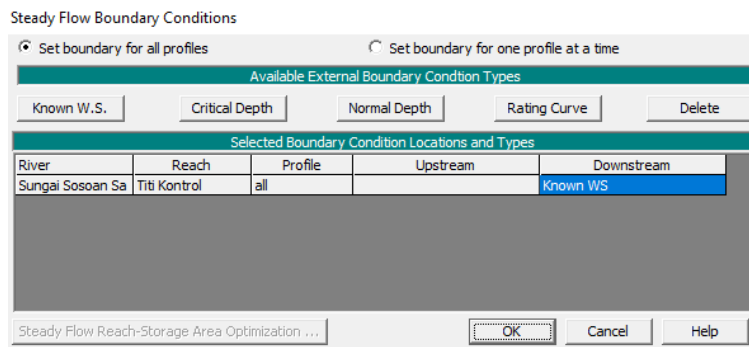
Steady Flow Boundary Conditions

Set boundary for all profiles

Set boundary for one profile at a time

Available External Boundary Condtion Types

Known W.S.

Critical Depth

Normal Depth

Rating Curve

Delete

Selected Boundary Condition Locations and Types

| River | Reach | Profile | Upstream | Downstream |
|---|---|---|---|---|
| Sungai Sosoan Sa | Titi Kontrol | all | | Known WS |

Steady Flow Reach-Storage Area Optimization ...

OK

Cancel

Help